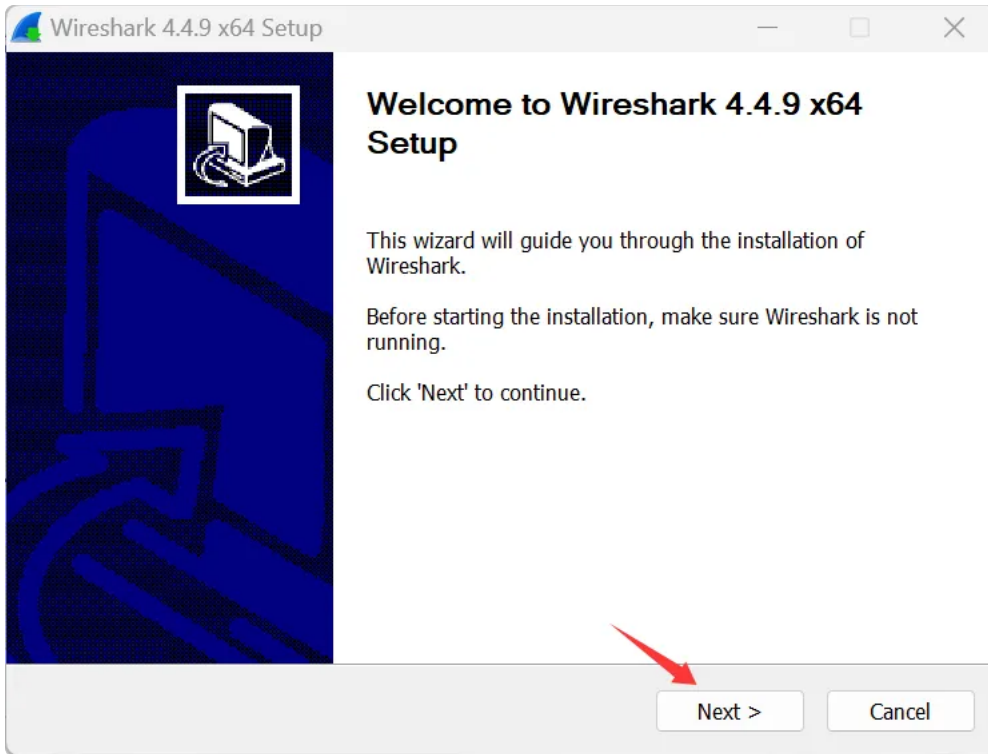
Wireshark 4.4.9 x64 Setup

Welcome to Wireshark 4.4.9 x64 Setup

This wizard will guide you through the installation of Wireshark.

Before starting the installation, make sure Wireshark is not running.

Click 'Next' to continue.

Next >

Cancel